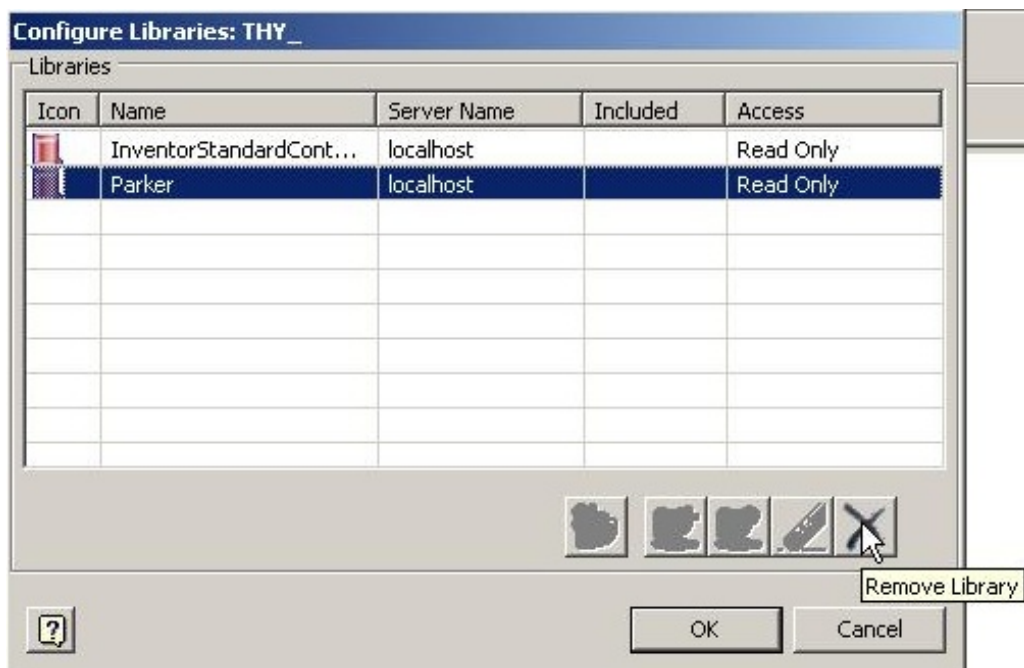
Configure Libraries: THY_

Libraries

| Icon | Name | Server Name | Included | Access |
|---|---|---|---|---|
| | InventorStandardCont... | localhost | | Read Only |
| | Parker | localhost | | Read Only |

Remove Library

OK

Cancel